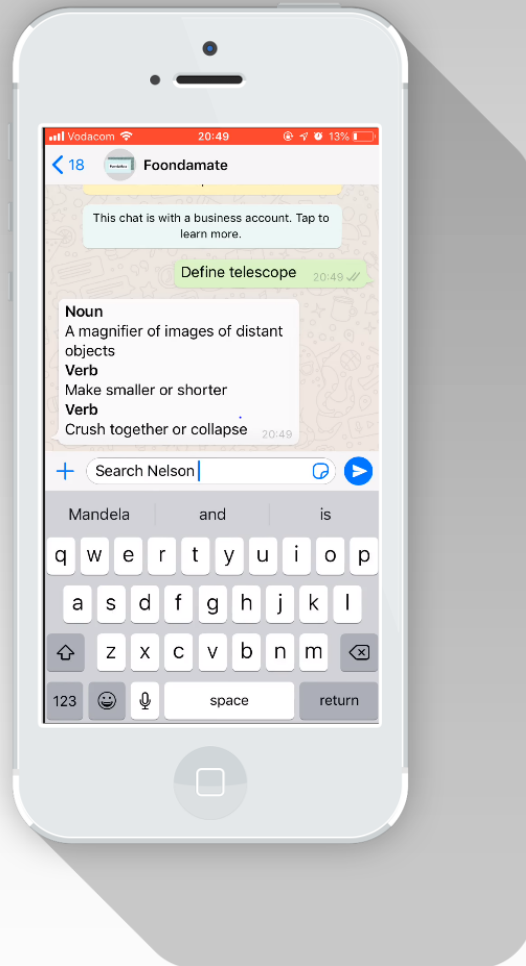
Vodacom 20:49 13%

< 18 Foondamate

This chat is with a business account. Tap to learn more.

Define telescope 20:49

**Noun**
A magnifier of images of distant objects
**Verb**
Make smaller or shorter
**Verb**
Crush together or collapse 20:49

+ Search Nelson

Mandela and is

q w e r t y u i o p
a s d f g h j k l
z x c v b n m
123 space return